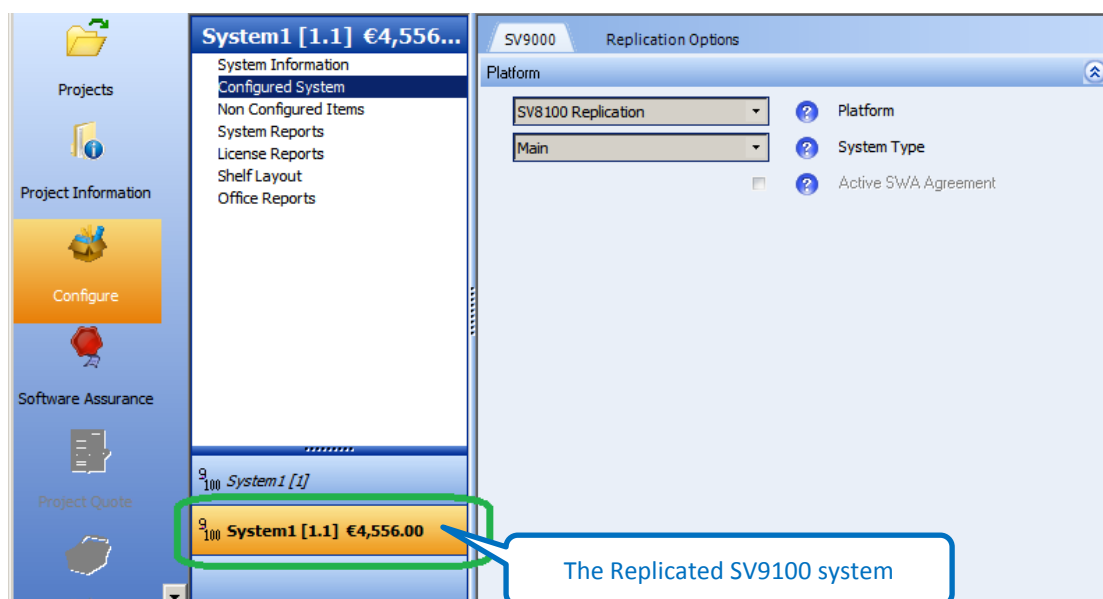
Projects

Project Information

Configure

Software Assurance

Project Quote

System1 [1.1] €4,556...

System Information
Configured System
Non Configured Items
System Reports
License Reports
Shelf Layout
Office Reports

$^{9}_{100}$ System1 [1]

$^{9}_{100}$ System1 [1.1] €4,556.00

SV9000 | Replication Options

Platform

SV8100 Replication | Platform

Main | System Type

Active SWA Agreement

The Replicated SV9100 system